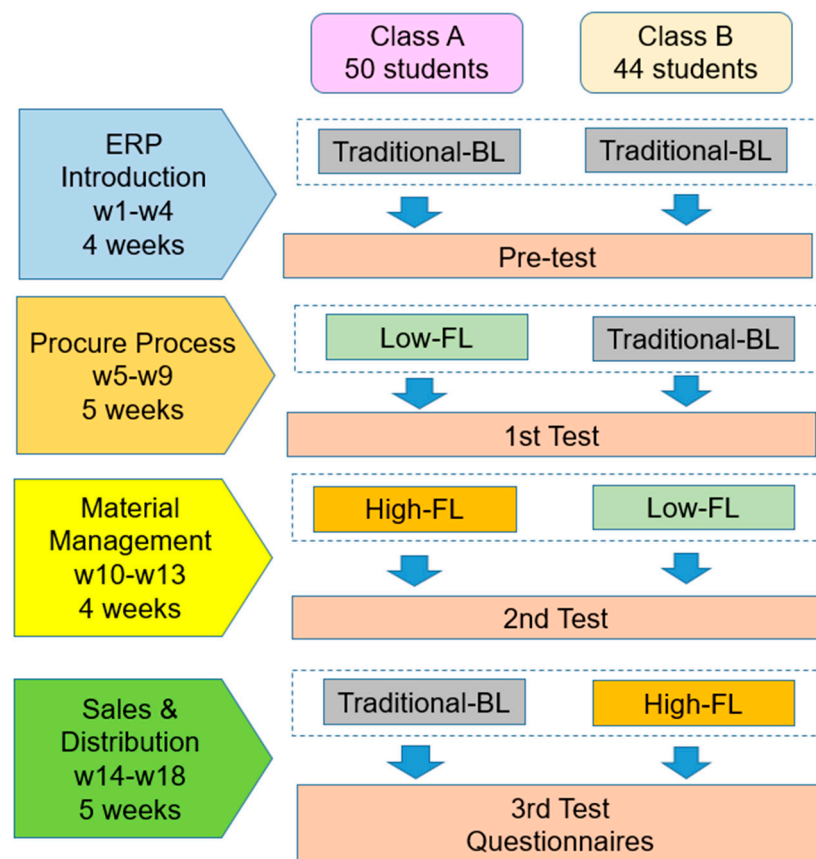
Class A
50 students

Class B
44 students

ERP Introduction
w1-w4
4 weeks

Traditional-BL

Traditional-BL

Pre-test

Procure Process
w5-w9
5 weeks

Low-FL

Traditional-BL

1st Test

Material Management
w10-w13
4 weeks

High-FL

Low-FL

2nd Test

Sales & Distribution
w14-w18
5 weeks

Traditional-BL

High-FL

3rd Test
Questionnaires